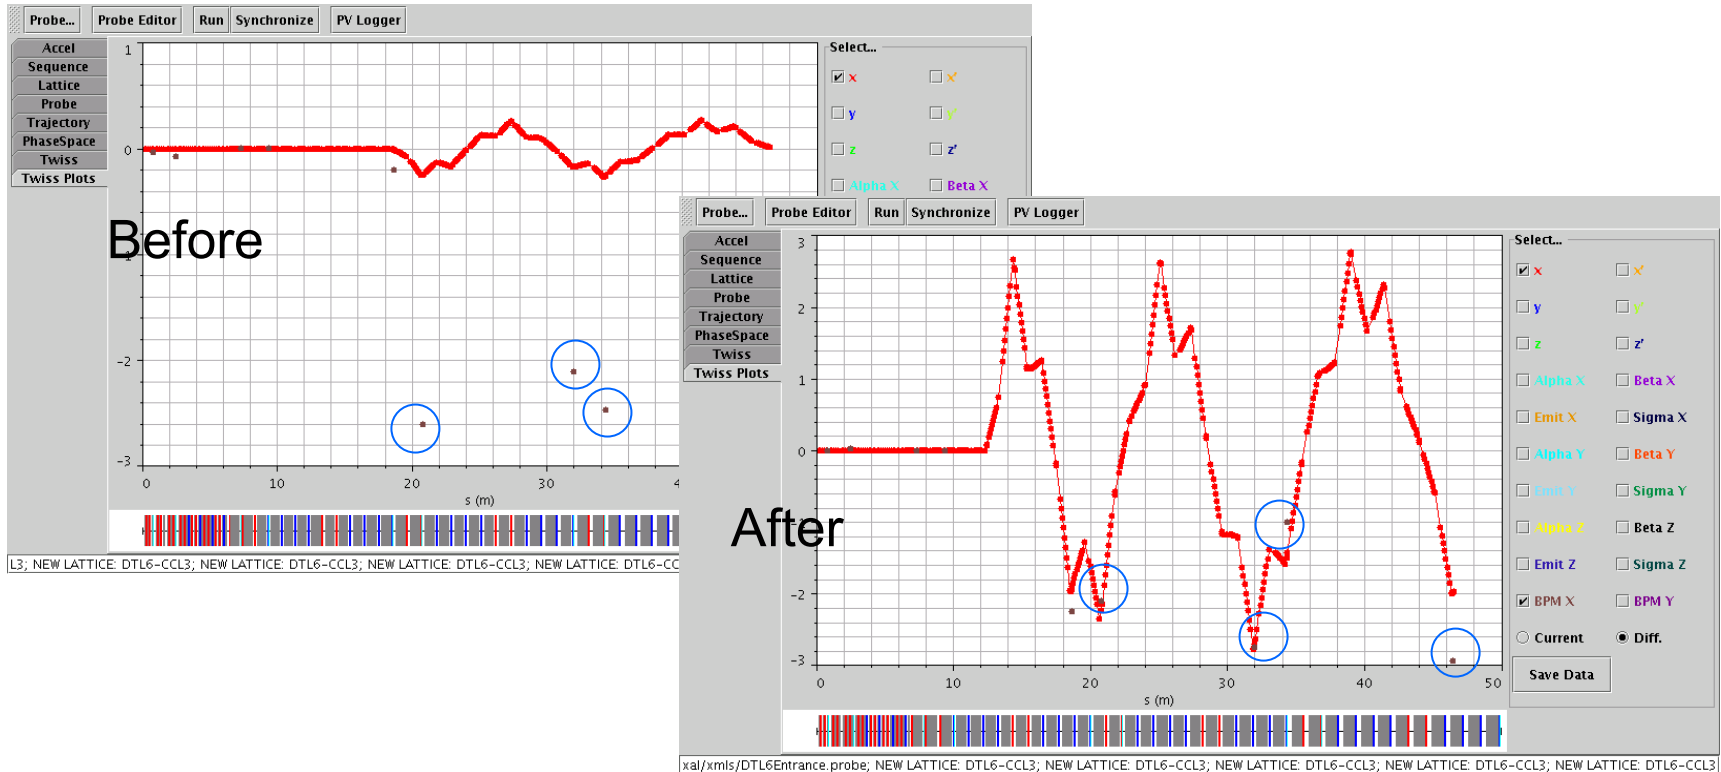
Probe... Probe Editor Run Synchronize PV Logger

Accel
Sequence
Lattice
Probe
Trajectory
PhaseSpace
Twiss
Twiss Plots

1
0
-2
-3
0 10 20 30 4
s (m)

Before

Select...
x
x'
y
y'
z
z'
Alpha X
Beta X

L3; NEW LATTICE: DTL6-CCL3; NEW LATTICE: DTL6-CCL3; NEW LATTICE: DTL6-CCL3; NEW LATTICE: DTL6-CC

Probe... Probe Editor Run Synchronize PV Logger

Accel
Sequence
Lattice
Probe
Trajectory
PhaseSpace
Twiss
Twiss Plots

3
2
1
0
-2
-3
0 10 20 30 40 50
s (m)

After

Select...
x
x'
y
y'
z
z'
Alpha X
Beta X
Emit X
Sigma X
Alpha Y
Beta Y
Emit Y
Sigma Y
Alpha Z
Beta Z
Emit Z
Sigma Z
BPM X
BPM Y
Current
Diff.
Save Data

xal/xmls/DTL6Entrance.probe; NEW LATTICE: DTL6-CCL3; NEW LATTICE: DTL6-CCL3; NEW LATTICE: DTL6-CCL3; NEW LATTICE: DTL6-CCL3; NEW LATTICE: DTL6-CCL3